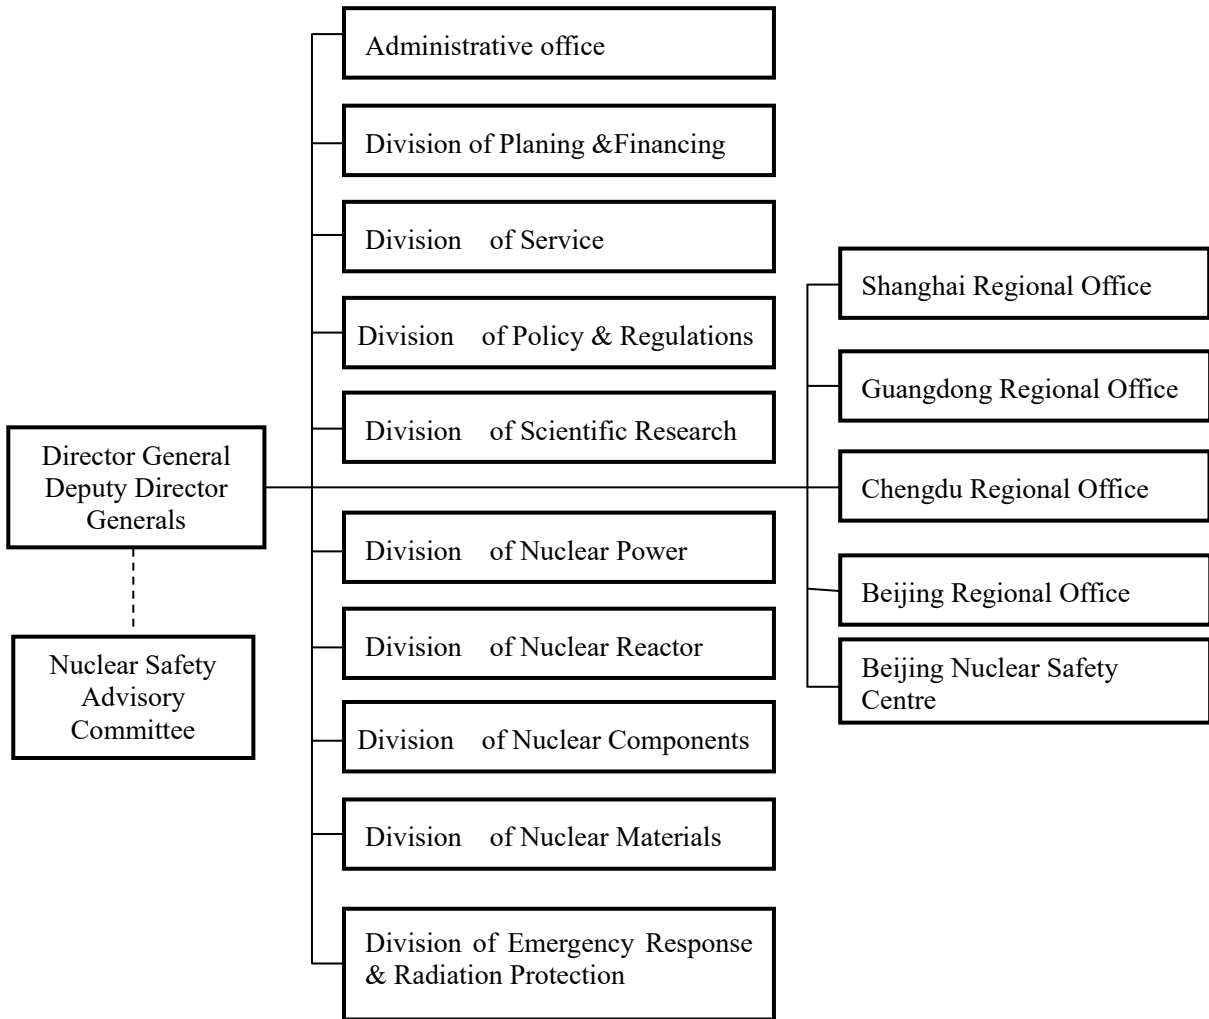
Director General
Deputy Director
Generals

Nuclear Safety
Advisory
Committee

Administrative office

Division of Planing &Financing

Division of Service

Division of Policy & Regulations

Division of Scientific Research

Division of Nuclear Power

Division of Nuclear Reactor

Division of Nuclear Components

Division of Nuclear Materials

Division of Emergency Response & Radiation Protection

Shanghai Regional Office

Guangdong Regional Office

Chengdu Regional Office

Beijing Regional Office

Beijing Nuclear Safety Centre